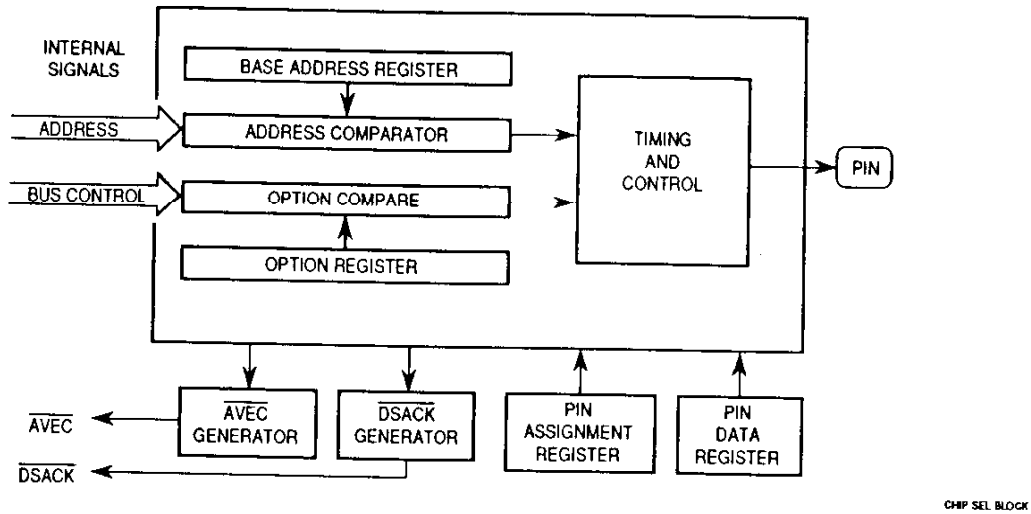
INTERNAL SIGNALS

BASE ADDRESS REGISTER

ADDRESS

ADDRESS COMPARATOR

TIMING AND CONTROL

PIN

BUS CONTROL

OPTION COMPARE

OPTION REGISTER

$\overline{AVEC}$

$\overline{AVEC}$ GENERATOR

$\overline{DSACK}$ GENERATOR

PIN ASSIGNMENT REGISTER

PIN DATA REGISTER

$\overline{DSACK}$

CHIP SEL BLOCK